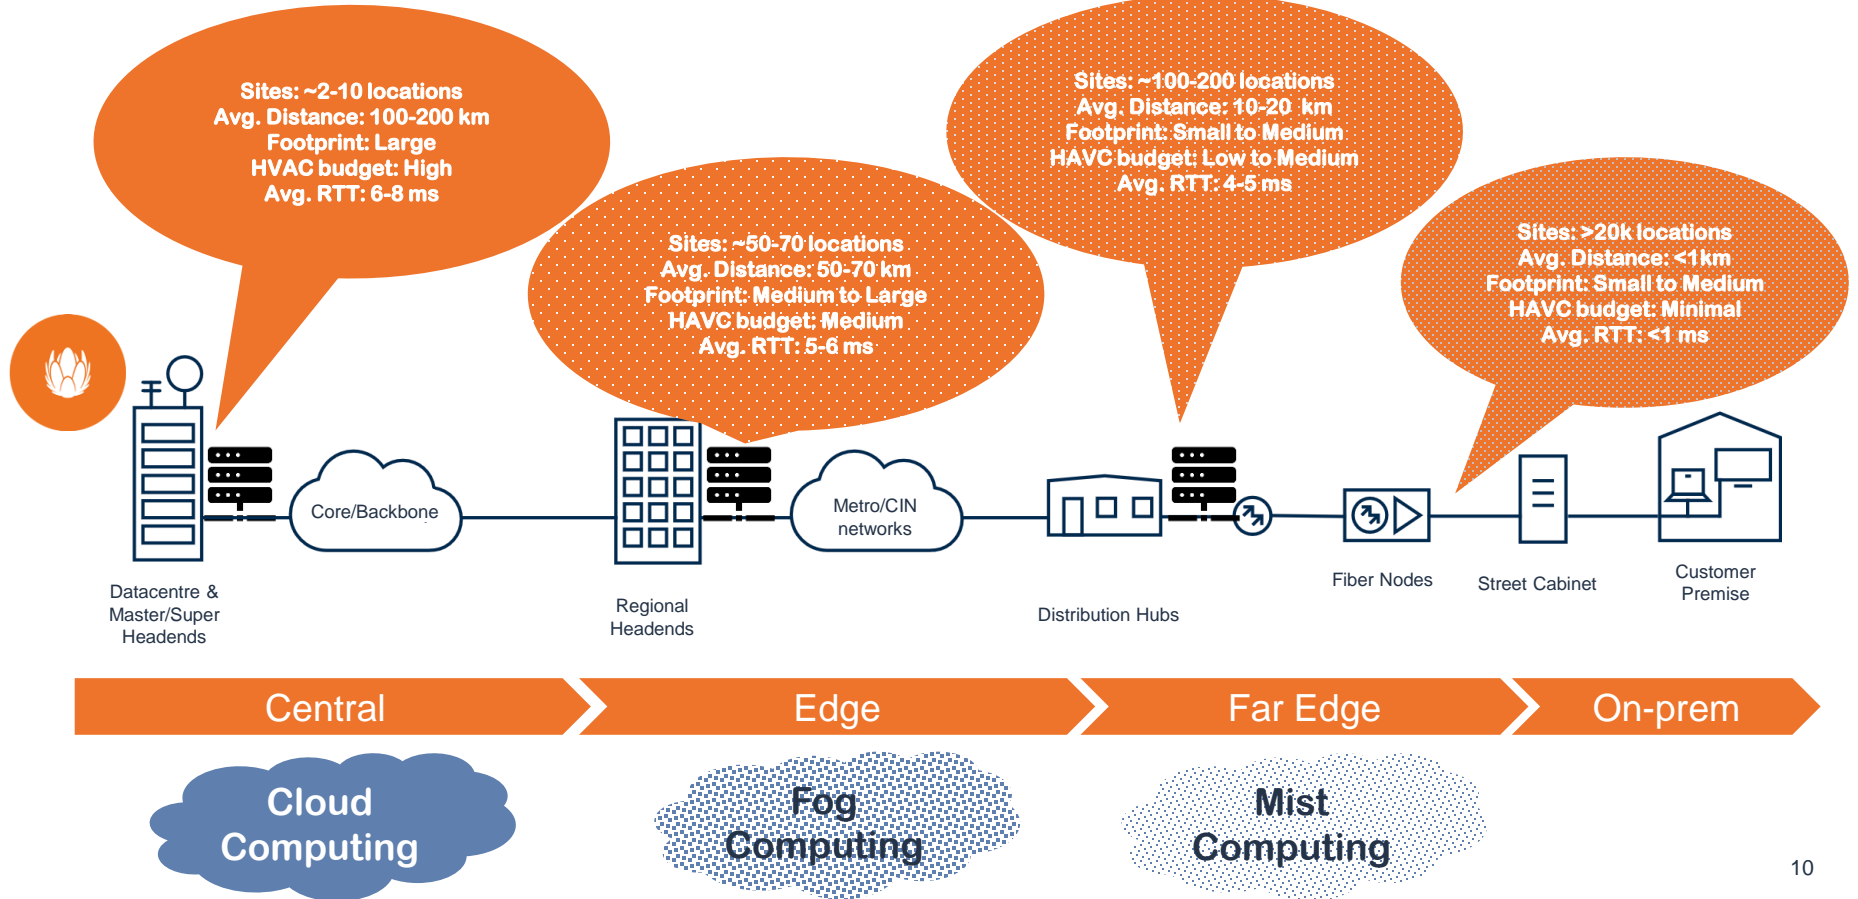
Sites: ~2-10 locations
Avg. Distance: 100-200 km
Footprint: Large
HVAC budget: High
Avg. RTT: 6-8 ms

Sites: ~50-70 locations
Avg. Distance: 50-70 km
Footprint: Medium to Large
HAVC budget: Medium
Avg. RTT: 5-6 ms

Sites: ~100-200 locations
Avg. Distance: 10-20 km
Footprint: Small to Medium
HAVC budget: Low to Medium
Avg. RTT: 4-5 ms

Sites: >20k locations
Avg. Distance: <1km
Footprint: Small to Medium
HAVC budget: Minimal
Avg. RTT: <1 ms

Core/Backbone

Metro/CIN networks

Datacentre & Master/Super Headends

Regional Headends

Distribution Hubs

Fiber Nodes

Street Cabinet

Customer Premise

Central

Edge

Far Edge

On-prem

Cloud Computing

Fog Computing

Mist Computing

10